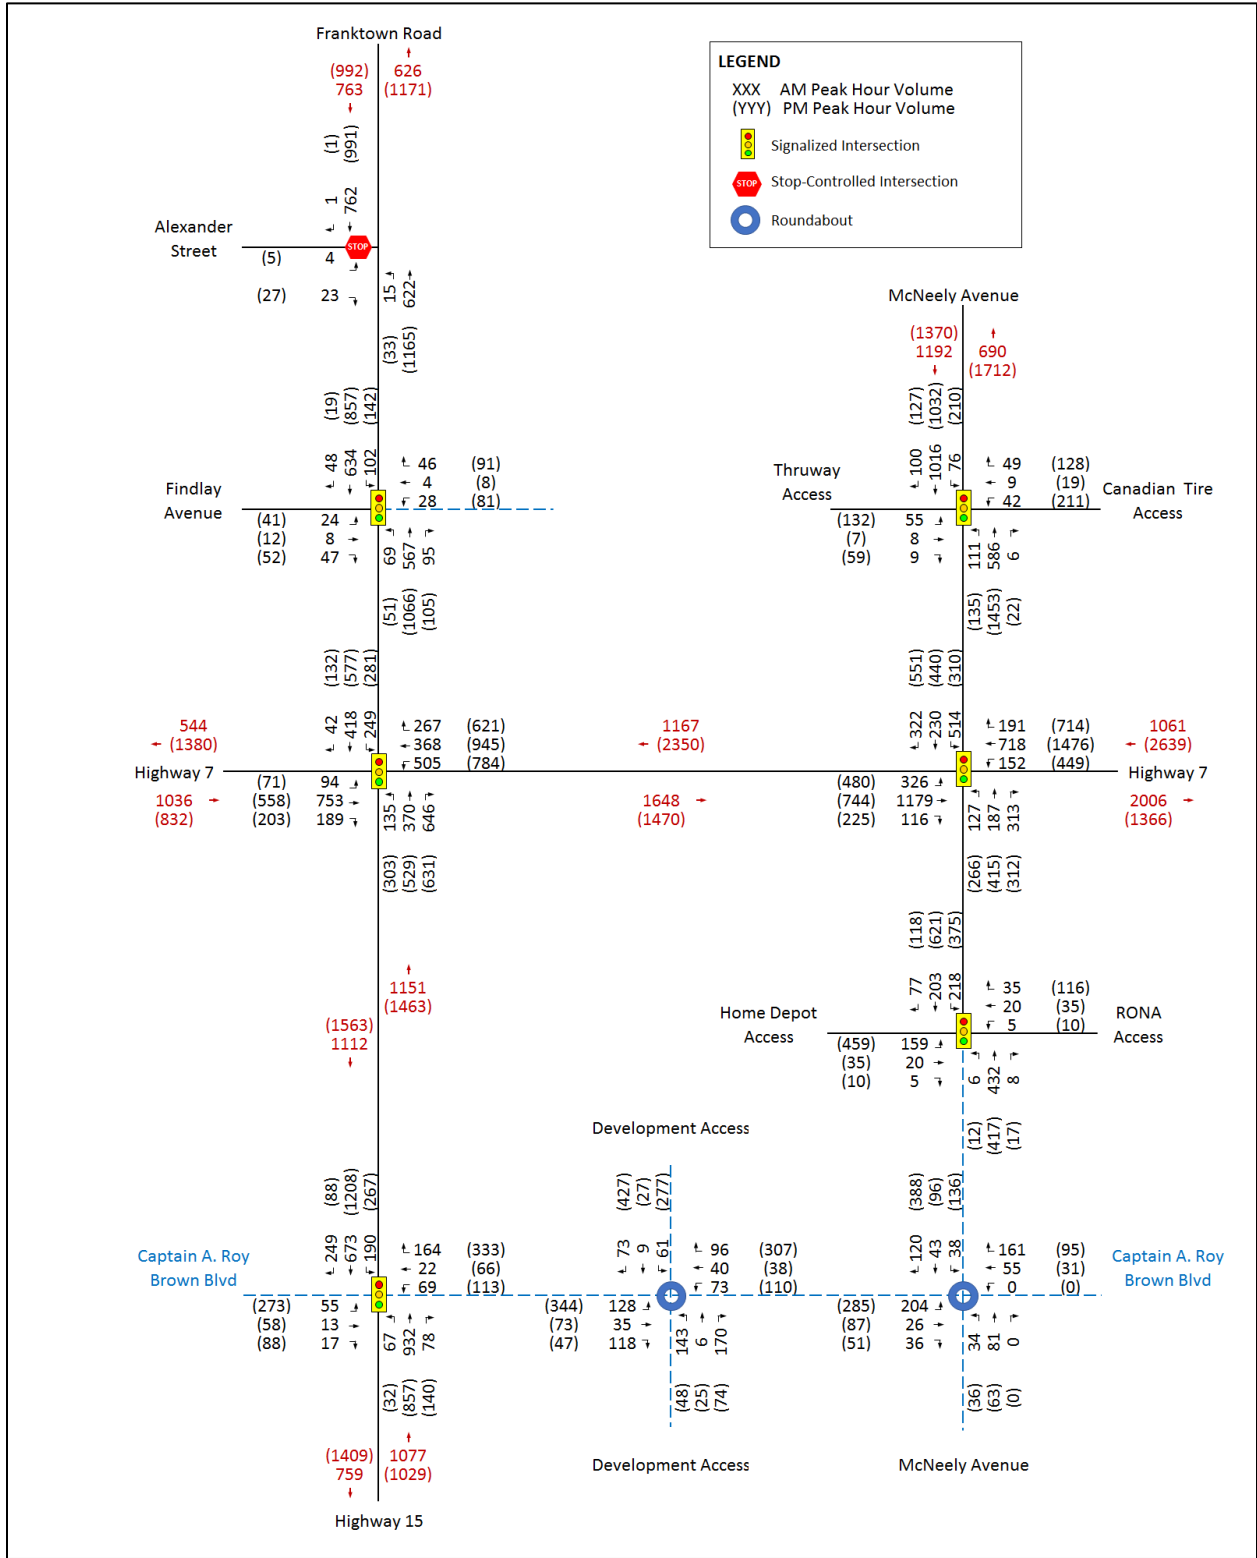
Franktown Road

(992)
763

626
(1171)

LEGEND
XXX AM Peak Hour Volume
(YYY) PM Peak Hour Volume
Signalized Intersection
STOP Stop-Controlled Intersection
Roundabout

(1) (991)
1 762

Alexander Street
STOP
(5) 4
(27) 23
15 622
(33) (1165)

McNeely Avenue
(1370)
1192
690
(1712)

(19) (857) (142)
48 634 102
46 (91)
4 (8)
28 (81)
Findlay Avenue
(41) 24
(12) 8
(52) 47
69 567 95
(51) (1066) (105)

Thruway Access
(127) (1032) (210)
100 1016 76
49 (128)
9 (19)
42 (211)
Canadian Tire Access
(132) 55
(7) 8
(59) 9
111 586 6
(135) (1453) (22)

(132) (577) (281)
42 418 249
267 (621)
368 (945)
505 (784)
544
(1380)
Highway 7
1036
(832)
(71) 94
(558) 753
(203) 189
135 370 646
(303) (529) (631)

1167
(2350)
1648
(1470)

(551) (440) (310)
322 230 514
191 (714)
718 (1476)
152 (449)
1061
(2639)
Highway 7
2006
(1366)
(480) 326
(744) 1179
(225) 116
127 187 313
(266) (415) (312)

1151
(1463)
(1563)
1112

(118) (621) (375)
77 203 218
35 (116)
20 (35)
5 (10)
Home Depot Access
RONA Access
(459) 159
(35) 20
(10) 5
6 432 8
(12) (417) (17)

Development Access

(88) (1208) (267)
249 673 190
164 (333)
22 (66)
69 (113)
Captain A. Roy Brown Blvd
(273) 55
(58) 13
(88) 17
67 932 78
(32) (857) (140)
(1409)
759
1077
(1029)
Highway 15

(427) (27) (277)
73 9 61
96 (307)
40 (38)
73 (110)
(344) 128
(73) 35
(47) 118
143 6 170
(48) (25) (74)
Development Access

(388) (96) (136)
120 43 38
161 (95)
55 (31)
0 (0)
Captain A. Roy Brown Blvd
(285) 204
(87) 26
(51) 36
34 81 0
(36) (63) (0)
McNeely Avenue